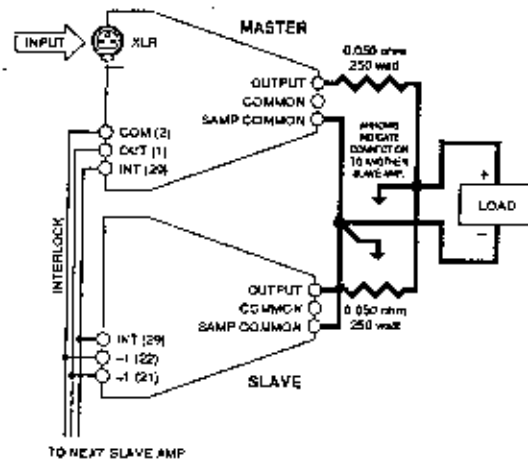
INPUT

XLR

MASTER

0.050 ohm
250 watt

OUTPUT
COMMON
SAMP COMMON

ARROWS INDICATE CONNECTION TO ANOTHER SLAVE AMP.

COM (2)
EXT (1)
INT (20)

INTERLOCK

+

LOAD

−

OUTPUT
COMMON
SAMP COMMON

0.050 ohm
250 watt

INT (29)
−1 (22)
−1 (21)

SLAVE

TO NEXT SLAVE AMP